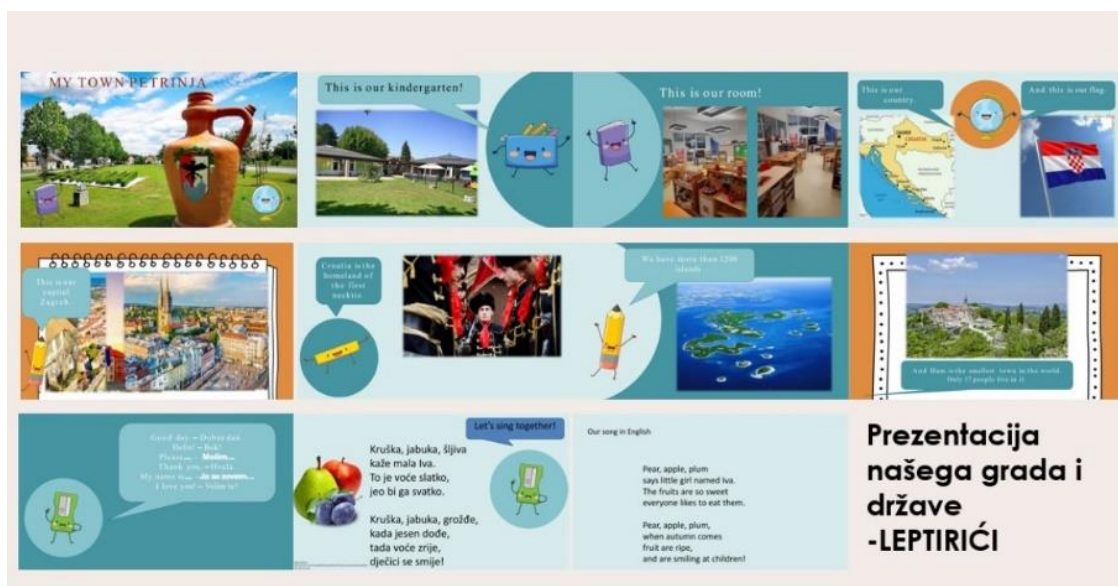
MY TOWN PETRINJA

This is our kindergarten!

This is our room!

This is our country.

And this is our flag.

This is our capital Zagreb.

Croatia is the homeland of the first necktie.

We have more than 1200 islands.

And Hum is the smallest town in the world. Only 17 people live in it.

Good day – Dobar dan
Hello! – Bok!
Please... – Molim...
Thank you – Hvala
My name is... – Ja se zovem...
I love you! – Volim te!

Let's sing together!

Kruška, jabuka, šljiva
kaže mala Iva.
To je voće slatko,
jeo bi ga svatko.

Kruška, jabuka, grožđe,
kada jesen dođe,
tada voće zrije,
dječici se smije!

Our song in English

Pear, apple, plum
says little girl named Iva.
The fruits are so sweet
everyone likes to eat them.

Pear, apple, plum,
when autumn comes
fruit are ripe,
and are smiling at children!

Prezentacija našega grada i države -LEPTIRIĆI